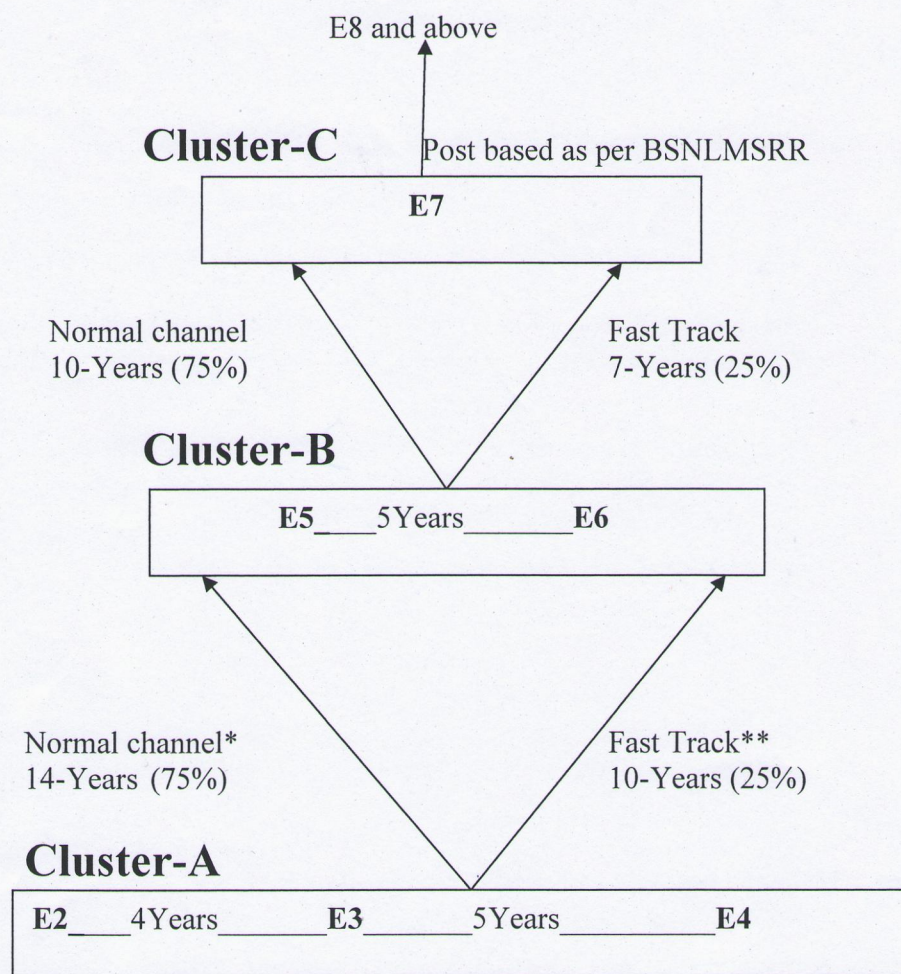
E8 and above

Cluster-C

Post based as per BSNLMSRR

E7

Normal channel
10-Years (75%)

Fast Track
7-Years (25%)

Cluster-B

E5\_\_\_\_5Years\_\_\_\_\_\_\_\_E6

Normal channel*
14-Years (75%)

Fast Track**
10-Years (25%)

Cluster-A

E2\_\_\_\_4Years\_\_\_\_\_\_\_\_E3\_\_\_\_\_\_\_\_5Years\_\_\_\_\_\_\_\_E4